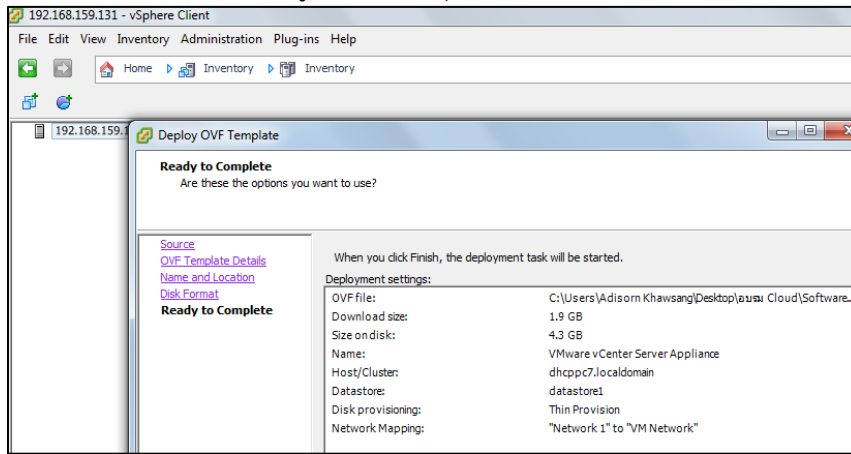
192.168.159.131 - vSphere Client

File Edit View Inventory Administration Plug-ins Help

Home Inventory Inventory

192.168.159.1

Deploy OVF Template

Ready to Complete
Are these the options you want to use?

Source
OVF Template Details
Name and Location
Disk Format
Ready to Complete

When you click Finish, the deployment task will be started.

Deployment settings:

| | |
|---|---|
| OVF file: | C:\Users\Adisorn Khawsang\Desktop\อบรม Cloud\Software... |
| Download size: | 1.9 GB |
| Size on disk: | 4.3 GB |
| Name: | VMware vCenter Server Appliance |
| Host/Cluster: | dhcppc7.localdomain |
| Datastore: | datastore1 |
| Disk provisioning: | Thin Provision |
| Network Mapping: | "Network 1" to "VM Network" |